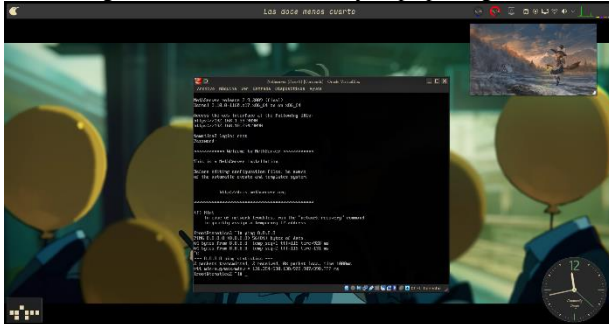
Las doce menos cuarto

12

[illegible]

NethServer release 7.5.1804 (Final)
Kernel 3.10.0-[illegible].x86_64 on an x86_64

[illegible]

*************** Welcome to NethServer ***************

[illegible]

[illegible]

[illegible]

ping 8.8.8.8
PING 8.8.8.8 (8.8.8.8) 56(84) bytes of data.
64 bytes from 8.8.8.8: icmp_seq=1 ttl=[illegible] time=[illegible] ms
64 bytes from 8.8.8.8: icmp_seq=2 ttl=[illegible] time=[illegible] ms

--- 8.8.8.8 ping statistics ---
2 packets transmitted, 2 received, 0% packet loss, time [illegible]ms
rtt min/avg/max/mdev = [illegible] ms